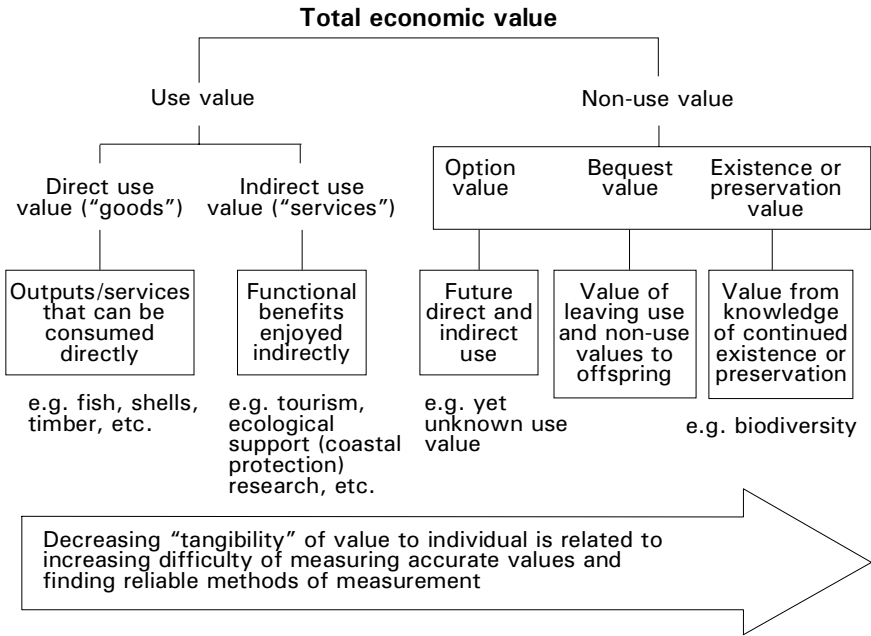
Total economic value

Use value

Non-use value

Direct use value ("goods")

Indirect use value ("services")

Option value

Bequest value

Existence or preservation value

Outputs/services that can be consumed directly

Functional benefits enjoyed indirectly

Future direct and indirect use

Value of leaving use and non-use values to offspring

Value from knowledge of continued existence or preservation

e.g. fish, shells, timber, etc.

e.g. tourism, ecological support (coastal protection) research, etc.

e.g. yet unknown use value

e.g. biodiversity

Decreasing "tangibility" of value to individual is related to increasing difficulty of measuring accurate values and finding reliable methods of measurement